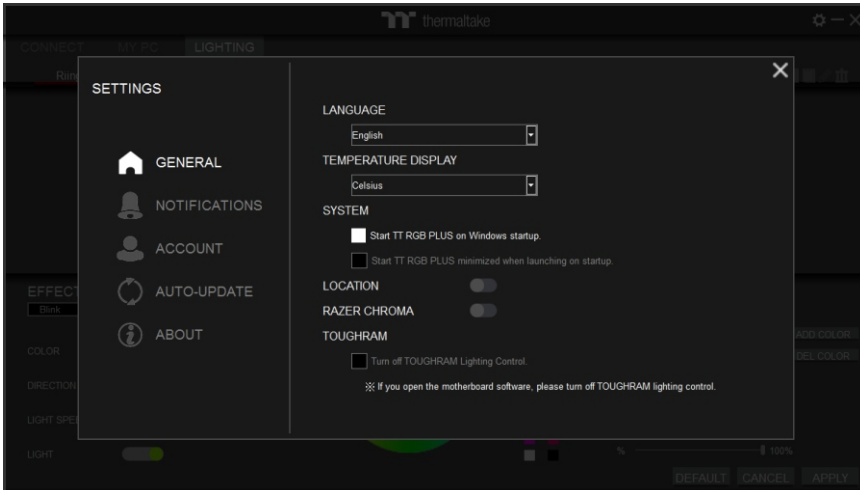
thermaltake

CONNECT MY PC LIGHTING

SETTINGS

GENERAL
NOTIFICATIONS
ACCOUNT
AUTO-UPDATE
ABOUT

LANGUAGE
English
TEMPERATURE DISPLAY
Celsius
SYSTEM
Start TT RGB PLUS on Windows startup.
Start TT RGB PLUS minimized when launching on startup.
LOCATION
RAZER CHROMA
TOUGHRAM
Turn off TOUGHRAM Lighting Control.
※ If you open the motherboard software, please turn off TOUGHRAM lighting control.

EFFECT
Blink
COLOR
DIRECTION
LIGHT SPE
LIGHT
ADD COLOR
DEL COLOR
%
100%
DEFAULT CANCEL APPLY